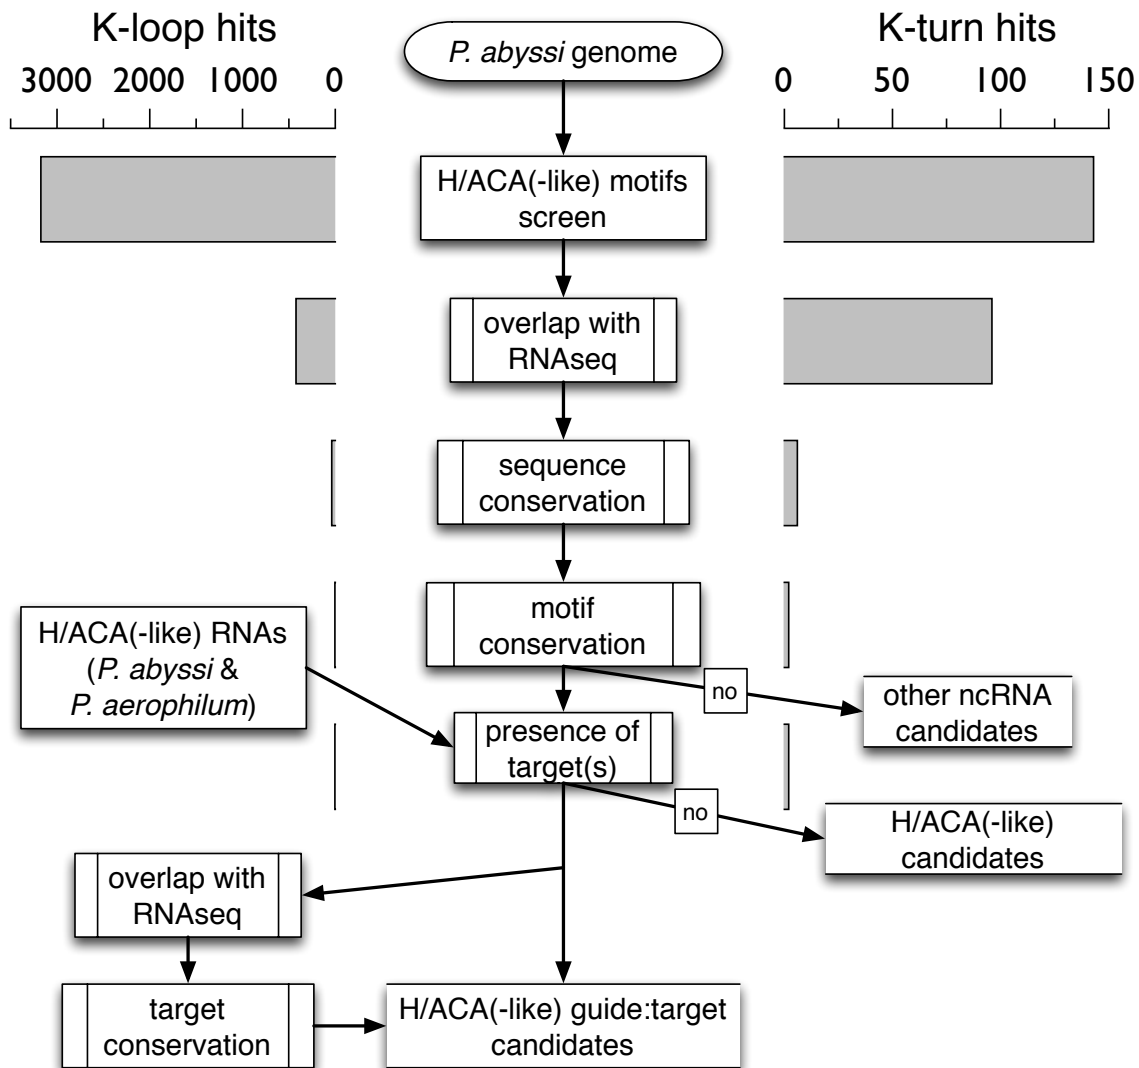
K-loop hits

3000 2000 1000 0

P. abyssi genome

K-turn hits

0 50 100 150

H/ACA(-like) motifs screen

overlap with RNAseq

sequence conservation

motif conservation

H/ACA(-like) RNAs (P. abyssi & P. aerophilum)

no

other ncRNA candidates

presence of target(s)

no

H/ACA(-like) candidates

overlap with RNAseq

target conservation

H/ACA(-like) guide:target candidates